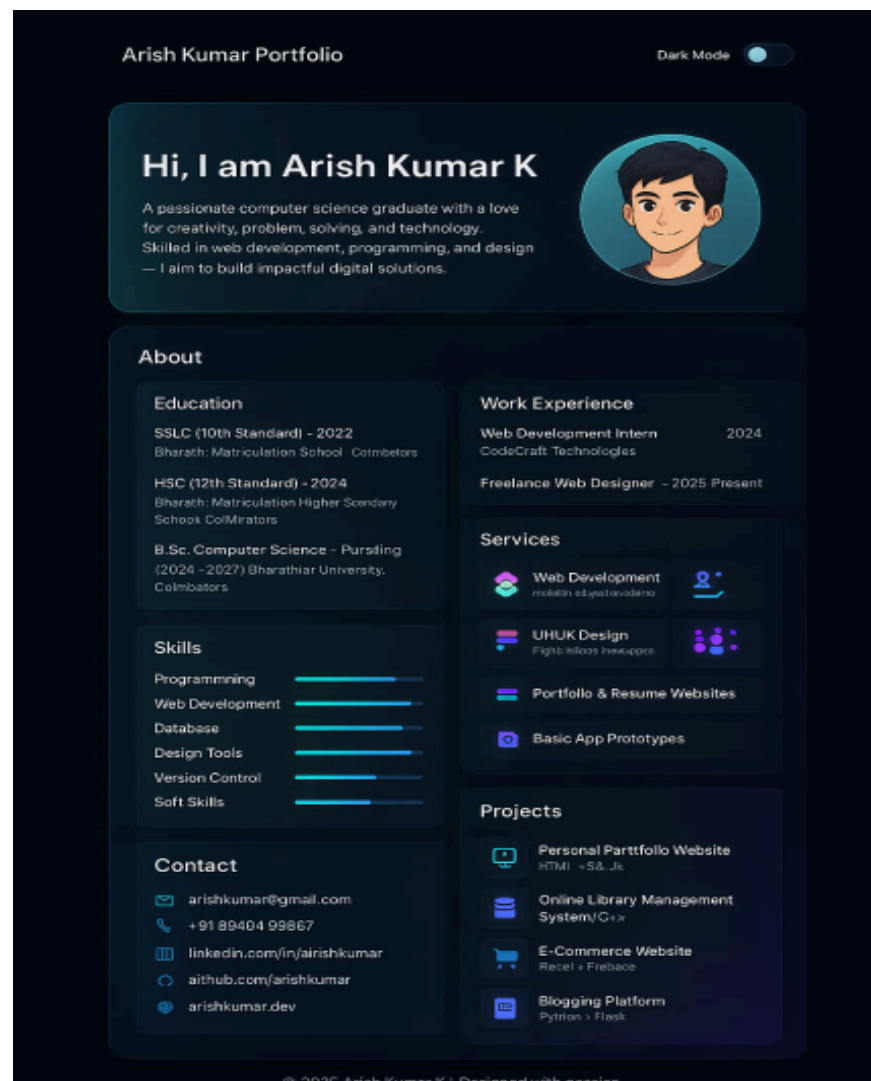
Arish Kumar Portfolio

Dark Mode

Hi, I am Arish Kumar K

A passionate computer science graduate with a love for creativity, problem, solving, and technology. Skilled in web development, programming, and design — I aim to build impactful digital solutions.

About

Education

SSLC (10th Standard) - 2022
Bharath: Matriculation School Coimbetors

HSC (12th Standard) - 2024
Bharath: Matriculation Higher Scendary School CoIMirators

B.Sc. Computer Science - Pursding (2024 - 2027) Bharathiar University. Colmbatore

Skills

Programmning
Web Development
Database
Design Tools
Version Control
Soft Skills

Contact

arishkumar@gmail.com
+91 89404 99867
linkedin.com/in/airishkumar
aithub.com/arishkumar
arishkumar.dev

Work Experience

Web Development Intern 2024
CodeCraft Technologies

Freelance Web Designer – 2025 Present

Services

Web Development
molatin sdyastovoderro

UHUK Design
Fighb inlloos inevuppos

Portfolio & Resume Websites

Basic App Prototypes

Projects

Personal Parttfollo Website
HTMI +S&. Jk

Online Library Management System/C++

E-Commerce Website
Recel › Frebace

Blogging Platform
Pytiron › Flask

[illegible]